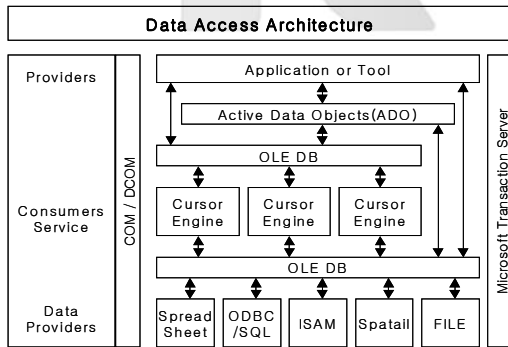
Data Access Architecture

Providers

Consumers Service

Data Providers

COM / DCOM

Application or Tool

Active Data Objects(ADO)

OLE DB

Cursor Engine

Cursor Engine

Cursor Engine

OLE DB

Spread Sheet

ODBC /SQL

ISAM

Spatail

FILE

Microsoft Transaction Server